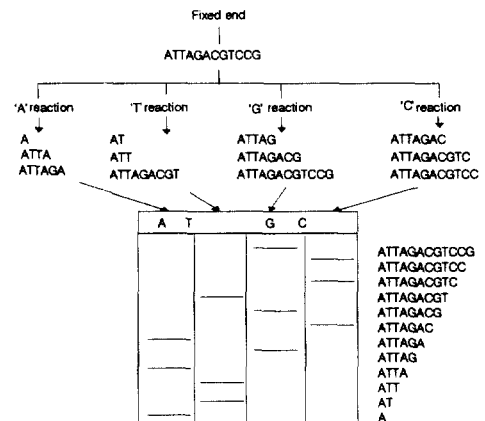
Fixed end

ATTAGACGTCCG

'A' reaction
A
ATTA
ATTAGA

'T' reaction
AT
ATT
ATTAGACGT

'G' reaction
ATTAG
ATTAGACG
ATTAGACGTCCG

'C' reaction
ATTAGAC
ATTAGACGTC
ATTAGACGTCC

A T G C

ATTAGACGTCCG
ATTAGACGTCC
ATTAGACGTC
ATTAGACGT
ATTAGACG
ATTAGAC
ATTAGA
ATTAG
ATTA
ATT
AT
A